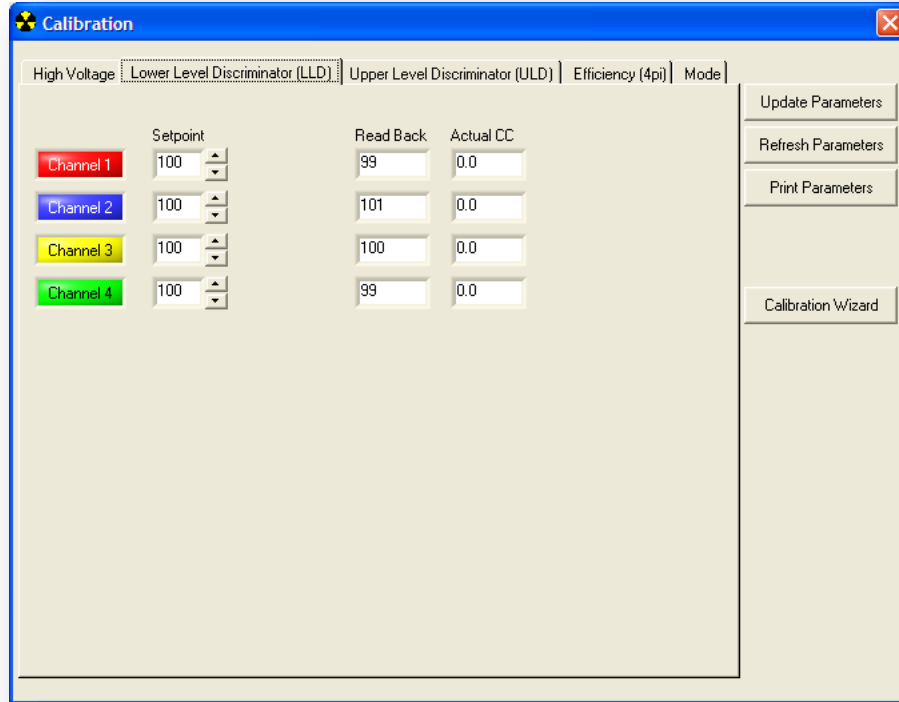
Calibration

High Voltage | Lower Level Discriminator (LLD) | Upper Level Discriminator (ULD) | Efficiency (4pi) | Mode

Update Parameters
Refresh Parameters
Print Parameters
Calibration Wizard

| | Setpoint | Read Back | Actual CC |
|---|---|---|---|
| Channel 1 | 100 | 99 | 0.0 |
| Channel 2 | 100 | 101 | 0.0 |
| Channel 3 | 100 | 100 | 0.0 |
| Channel 4 | 100 | 99 | 0.0 |